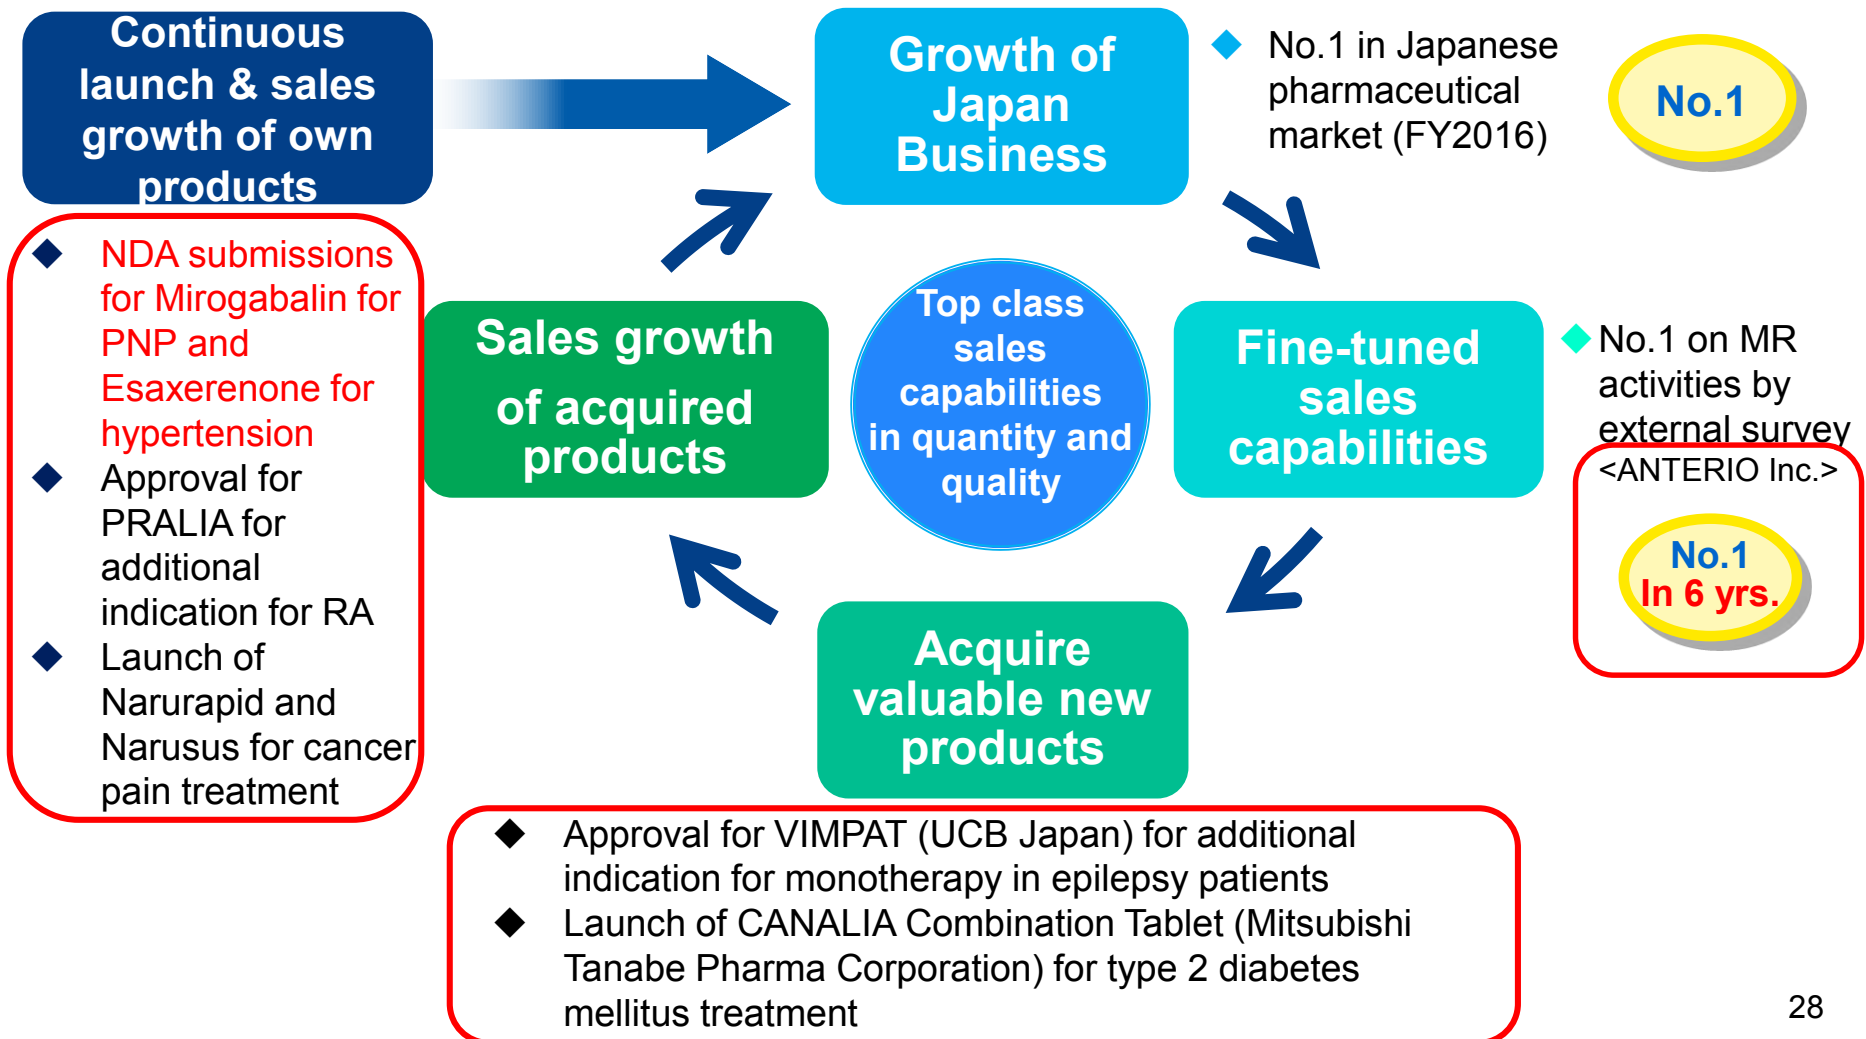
Continuous launch & sales growth of own products

◆ NDA submissions for Mirogabalin for PNP and Esaxerenone for hypertension
◆ Approval for PRALIA for additional indication for RA
◆ Launch of Narurapid and Narusus for cancer pain treatment

Growth of Japan Business

◆ No.1 in Japanese pharmaceutical market (FY2016)

No.1

Sales growth of acquired products

Top class sales capabilities in quantity and quality

Fine-tuned sales capabilities

◆ No.1 on MR activities by external survey

<ANTERIO Inc.>

No.1
In 6 yrs.

Acquire valuable new products

◆ Approval for VIMPAT (UCB Japan) for additional indication for monotherapy in epilepsy patients
◆ Launch of CANALIA Combination Tablet (Mitsubishi Tanabe Pharma Corporation) for type 2 diabetes mellitus treatment

28